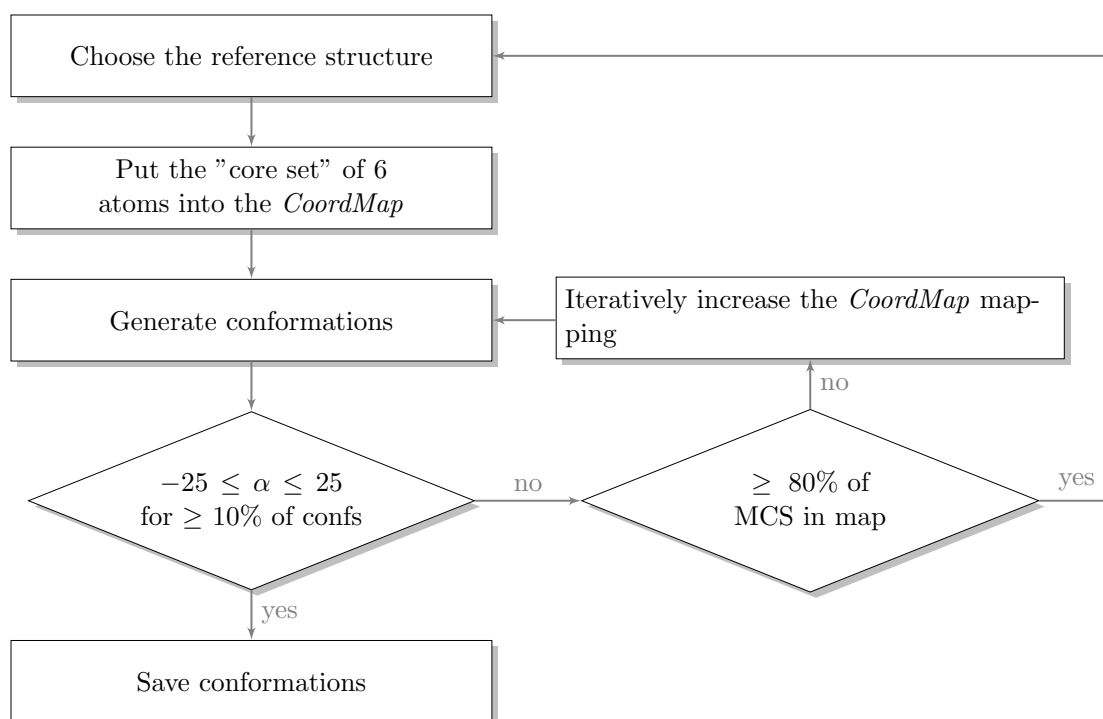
Choose the reference structure

Put the "core set" of 6 atoms into the *CoordMap*

Generate conformations

Iteratively increase the *CoordMap* mapping

no

$-25 \leq \alpha \leq 25$ for $\geq 10\%$ of confs

no

$\geq 80\%$ of MCS in map

yes

yes

Save conformations